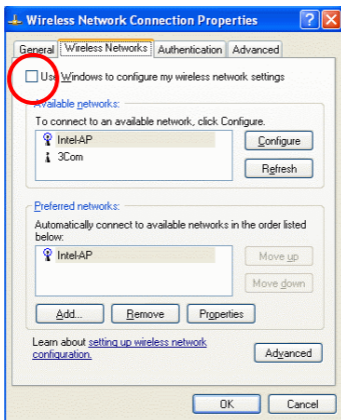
Wireless Network Connection Properties

General | Wireless Networks | Authentication | Advanced

Use Windows to configure my wireless network settings

Available networks:
To connect to an available network, click Configure.
Intel-AP
3Com
Configure
Refresh

Preferred networks:
Automatically connect to available networks in the order listed below:
Intel-AP
Move up
Move down
Add...
Remove
Properties

Learn about setting up wireless network configuration.
Advanced

OK
Cancel